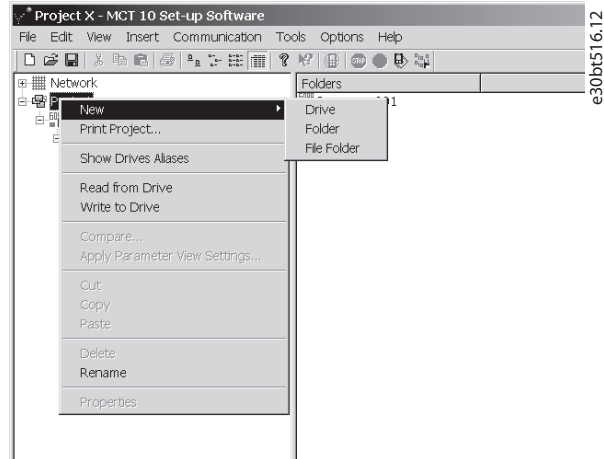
Project X - MCT 10 Set-up Software

File Edit View Insert Communication Tools Options Help

Network

Folders

New

Print Project...

Show Drives Aliases

Read from Drive

Write to Drive

Compare...

Apply Parameter View Settings...

Cut

Copy

Paste

Delete

Rename

Properties

Drive

Folder

File Folder

e30bt516.12